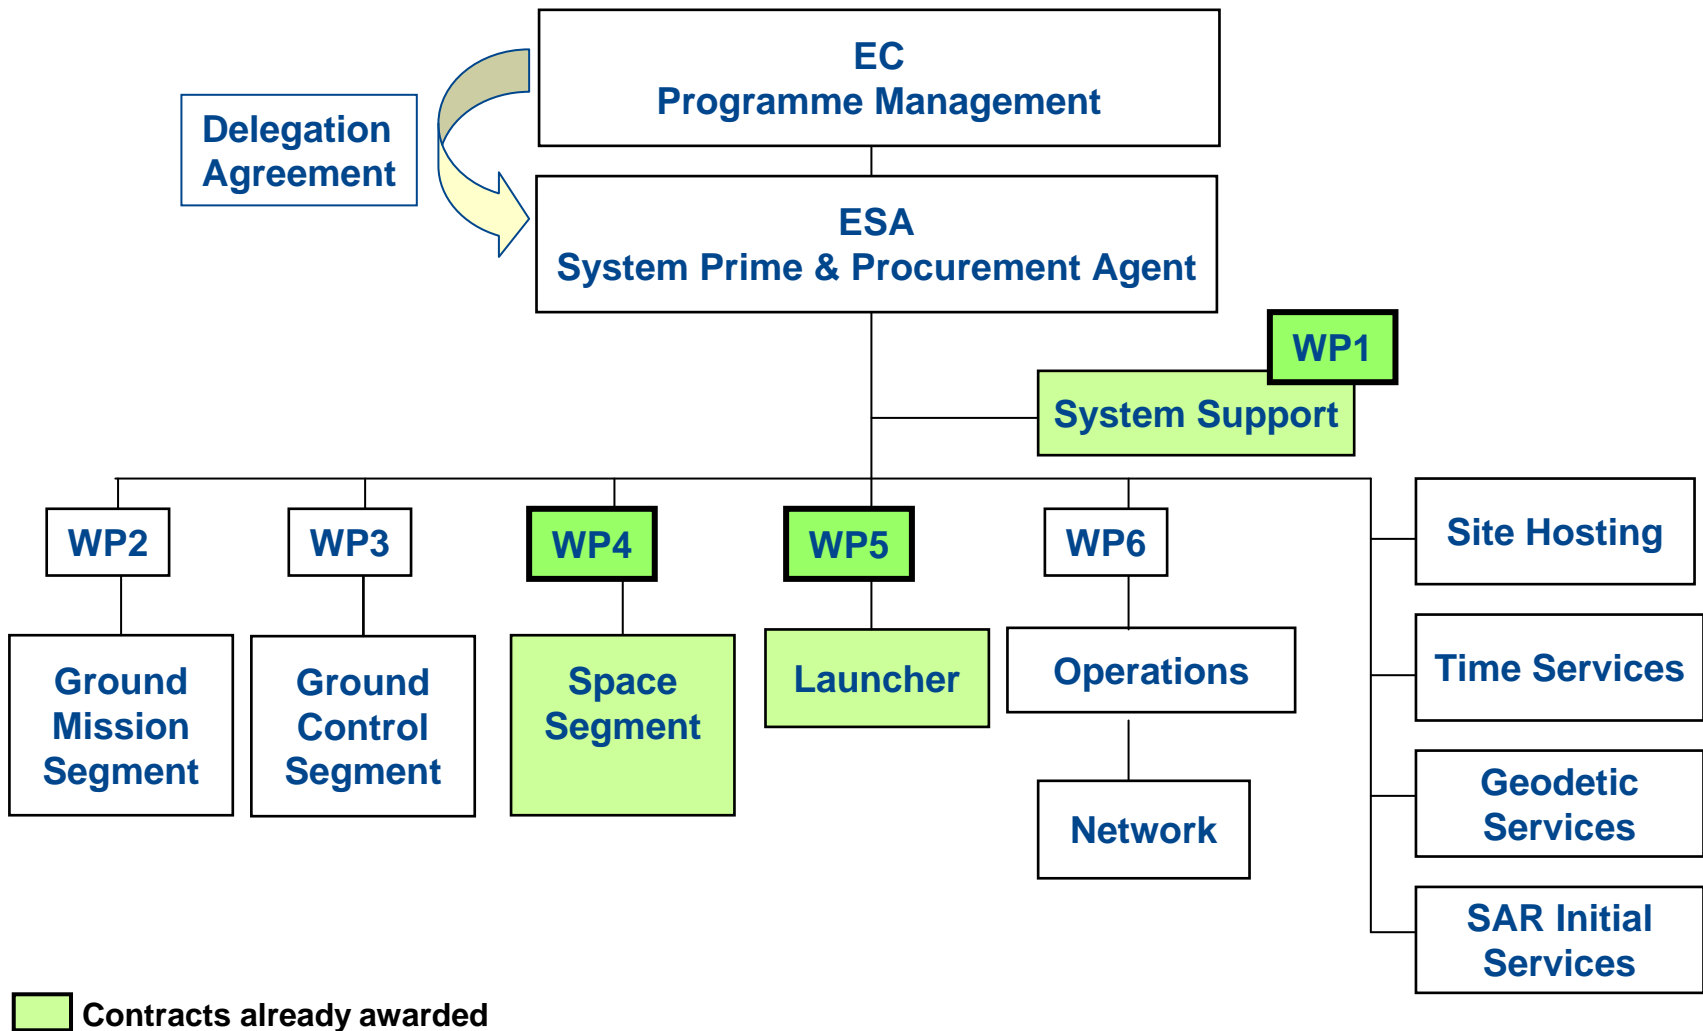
EC
Programme Management

Delegation Agreement

ESA
System Prime & Procurement Agent

WP1
System Support

WP2
Ground Mission Segment

WP3
Ground Control Segment

WP4
Space Segment

WP5
Launcher

WP6
Operations

Network

Site Hosting

Time Services

Geodetic Services

SAR Initial Services

Contracts already awarded